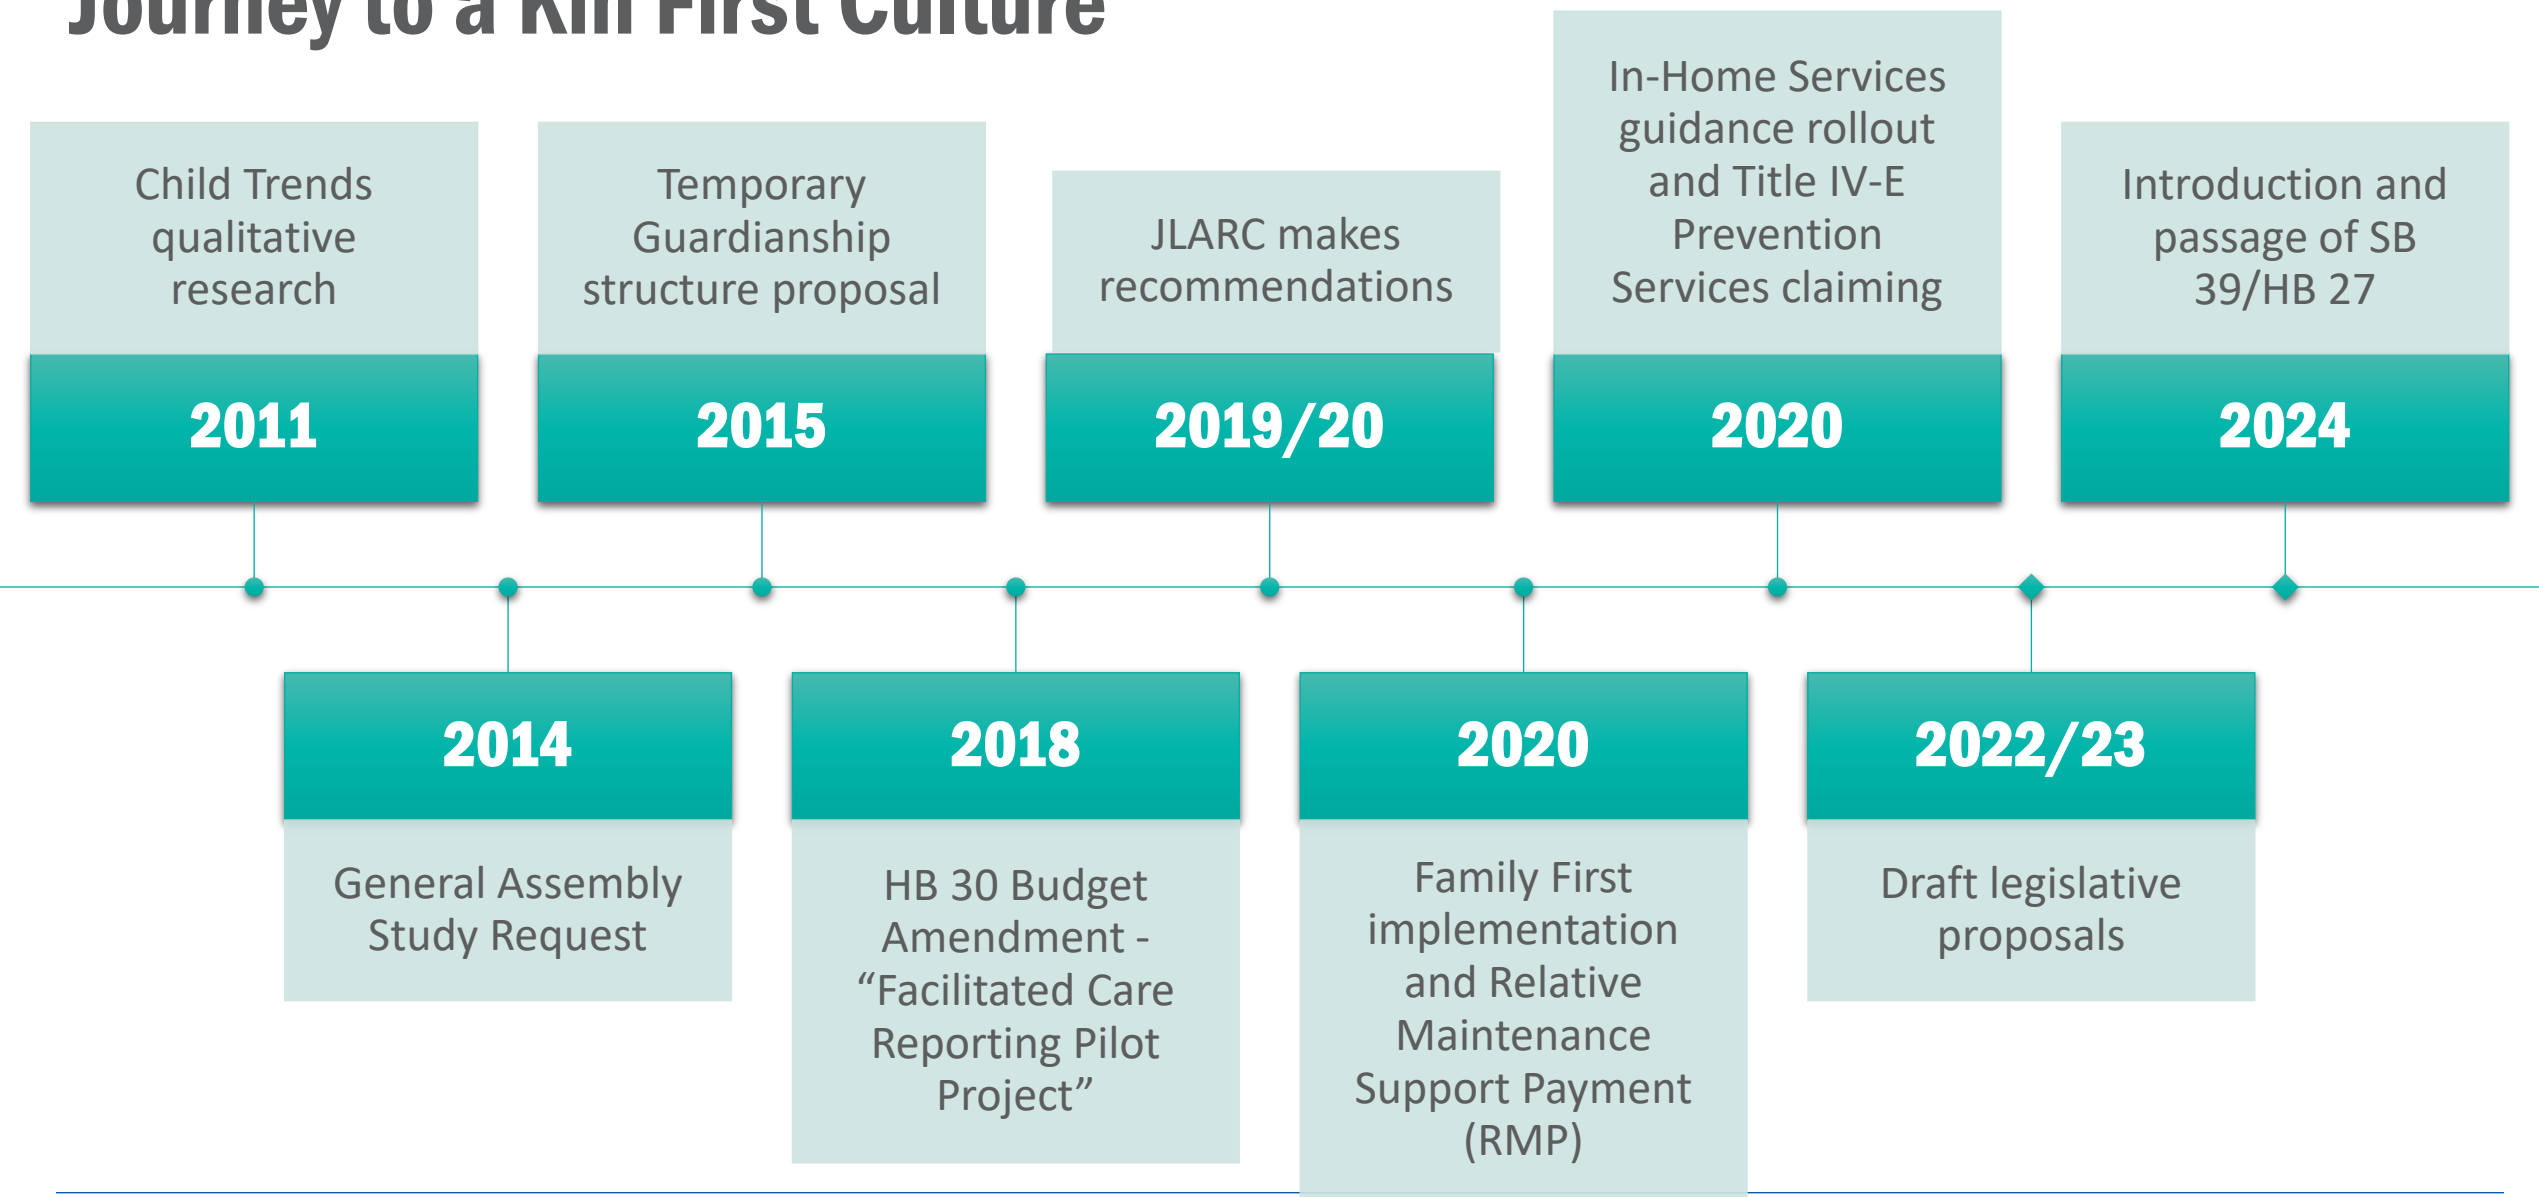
Journey to a Kin First Culture

2011
Child Trends qualitative research

2014
General Assembly Study Request

2015
Temporary Guardianship structure proposal

2018
HB 30 Budget Amendment - “Facilitated Care Reporting Pilot Project”

2019/20
JLARC makes recommendations

2020
Family First implementation and Relative Maintenance Support Payment (RMP)

2020
In-Home Services guidance rollout and Title IV-E Prevention Services claiming

2022/23
Draft legislative proposals

2024
Introduction and passage of SB 39/HB 27